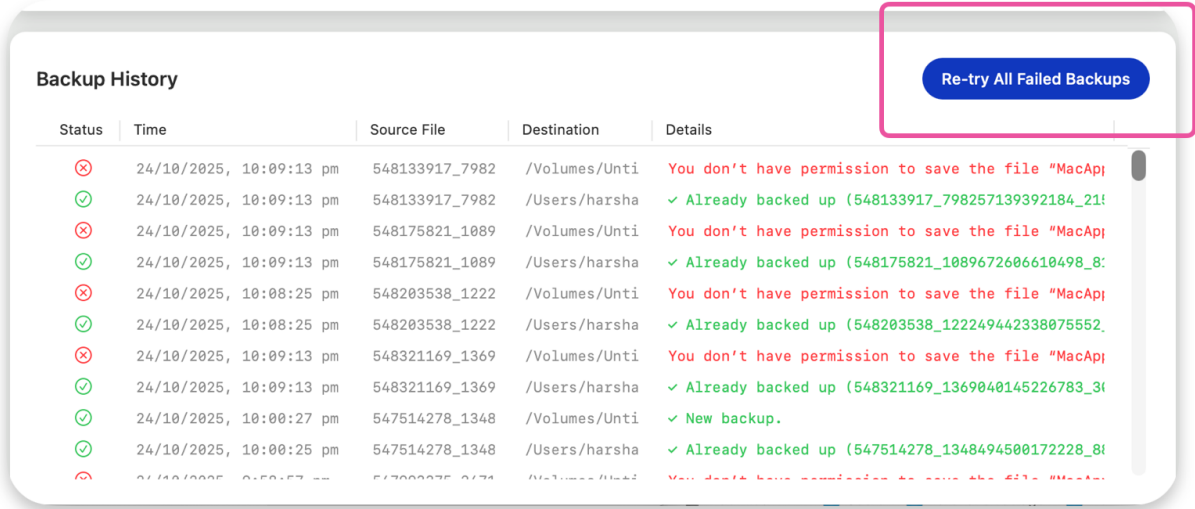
Backup History

Re-try All Failed Backups

| Status | Time | Source File | Destination | Details |
|---|---|---|---|---|
| ⊗ | 24/10/2025, 10:09:13 pm | 548133917_7982 | /Volumes/Unti | You don't have permission to save the file "MacApp |
| ✓ | 24/10/2025, 10:09:13 pm | 548133917_7982 | /Users/harsha | ✓ Already backed up (548133917_798257139392184_21 |
| ⊗ | 24/10/2025, 10:09:13 pm | 548175821_1089 | /Volumes/Unti | You don't have permission to save the file "MacApp |
| ✓ | 24/10/2025, 10:09:13 pm | 548175821_1089 | /Users/harsha | ✓ Already backed up (548175821_1089672606610498_8 |
| ⊗ | 24/10/2025, 10:08:25 pm | 548203538_1222 | /Volumes/Unti | You don't have permission to save the file "MacApp |
| ✓ | 24/10/2025, 10:08:25 pm | 548203538_1222 | /Users/harsha | ✓ Already backed up (548203538_122249442338075552_ |
| ⊗ | 24/10/2025, 10:09:13 pm | 548321169_1369 | /Volumes/Unti | You don't have permission to save the file "MacApp |
| ✓ | 24/10/2025, 10:09:13 pm | 548321169_1369 | /Users/harsha | ✓ Already backed up (548321169_1369040145226783_3 |
| ✓ | 24/10/2025, 10:00:27 pm | 547514278_1348 | /Volumes/Unti | ✓ New backup. |
| ✓ | 24/10/2025, 10:00:25 pm | 547514278_1348 | /Users/harsha | ✓ Already backed up (547514278_1348494500172228_8 |
| ⊗ | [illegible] | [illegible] | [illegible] | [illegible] |